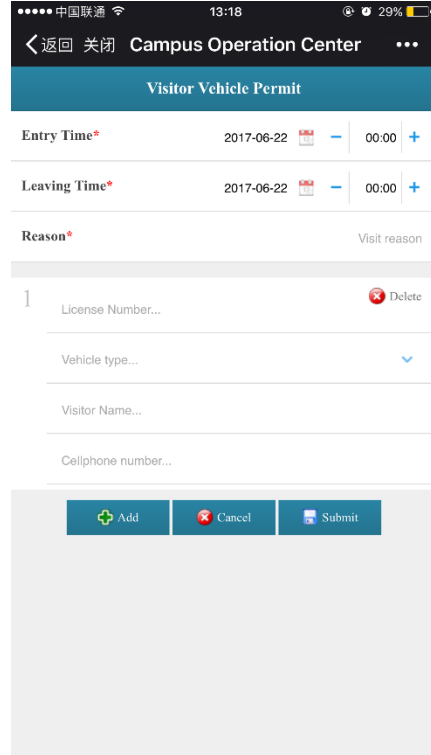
●●●●● 中国联通 13:18 29%

< 返回 关闭 Campus Operation Center •••

Visitor Vehicle Permit

Entry Time* 2017-06-22 − 00:00 +

Leaving Time* 2017-06-22 − 00:00 +

Reason* Visit reason

1 Delete

License Number...

Vehicle type...

Visitor Name...

Cellphone number...

Add Cancel Submit